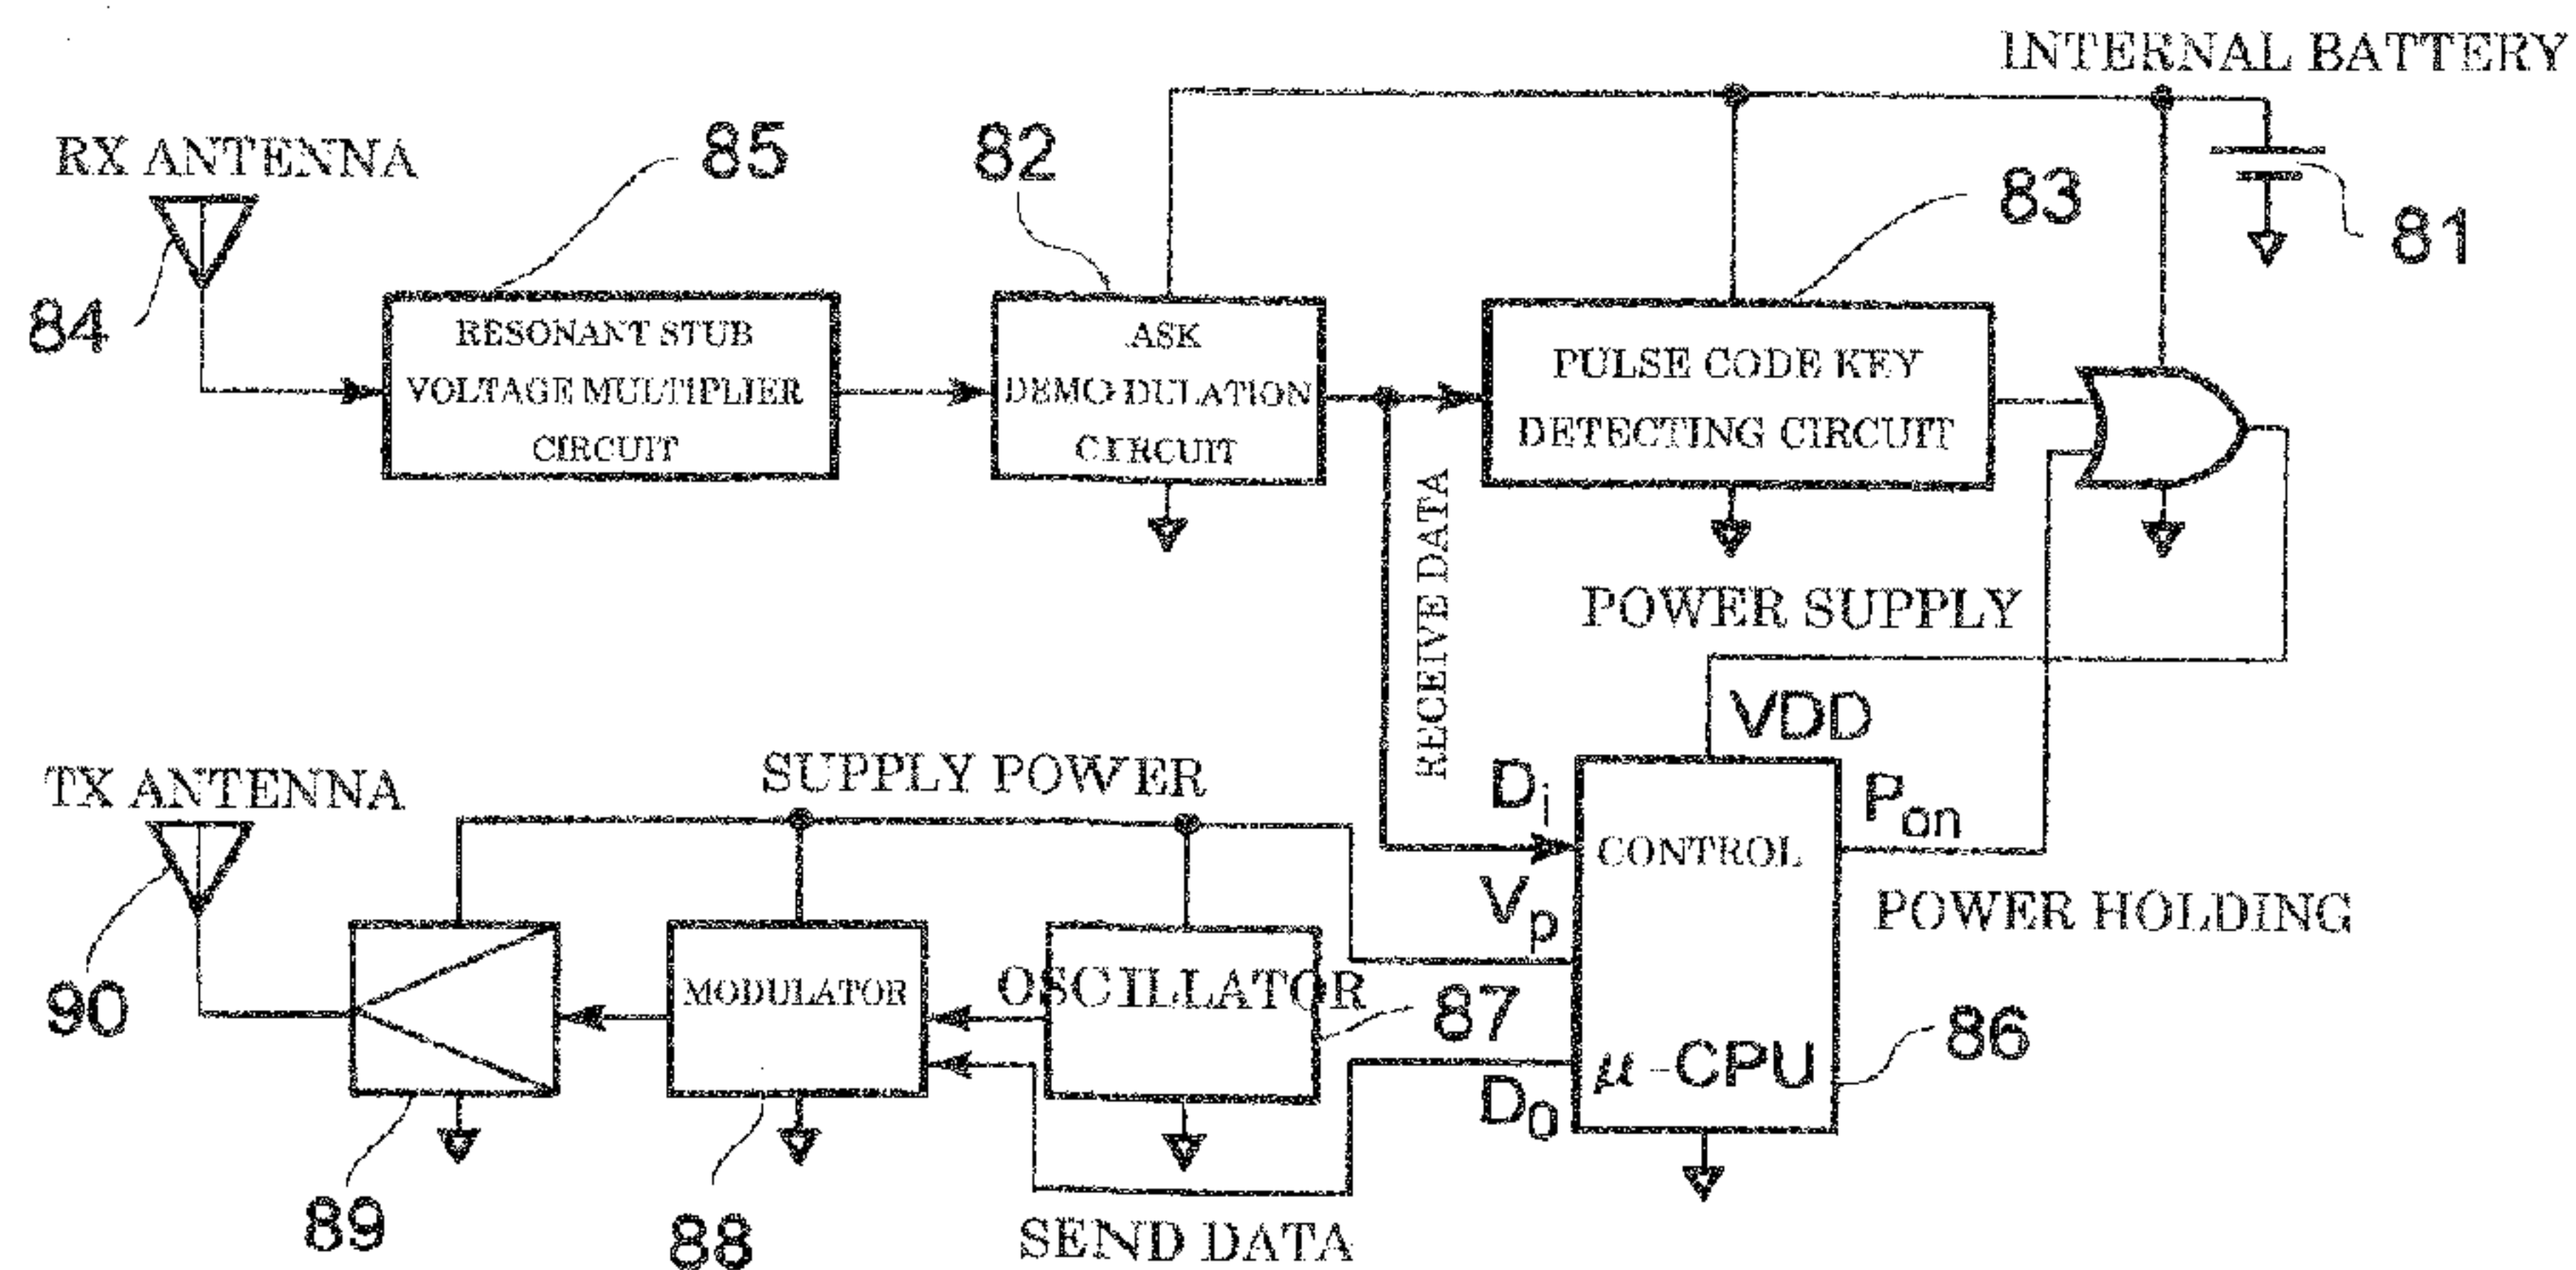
INTERNAL BATTERY

RX ANTENNA

85

82

83

81

84

RESONANT STUB VOLTAGE MULTIPLIER CIRCUIT

ASK DEMODULATION CIRCUIT

PULSE CODE KEY DETECTING CIRCUIT

RECEIVE DATA

POWER SUPPLY

VDD

TX ANTENNA

SUPPLY POWER

$D_i$

$P_{on}$

CONTROL

$V_p$

POWER HOLDING

90

MODULATOR

OSCILLATOR

87

$\mu$-CPU

86

$D_0$

89

88

SEND DATA